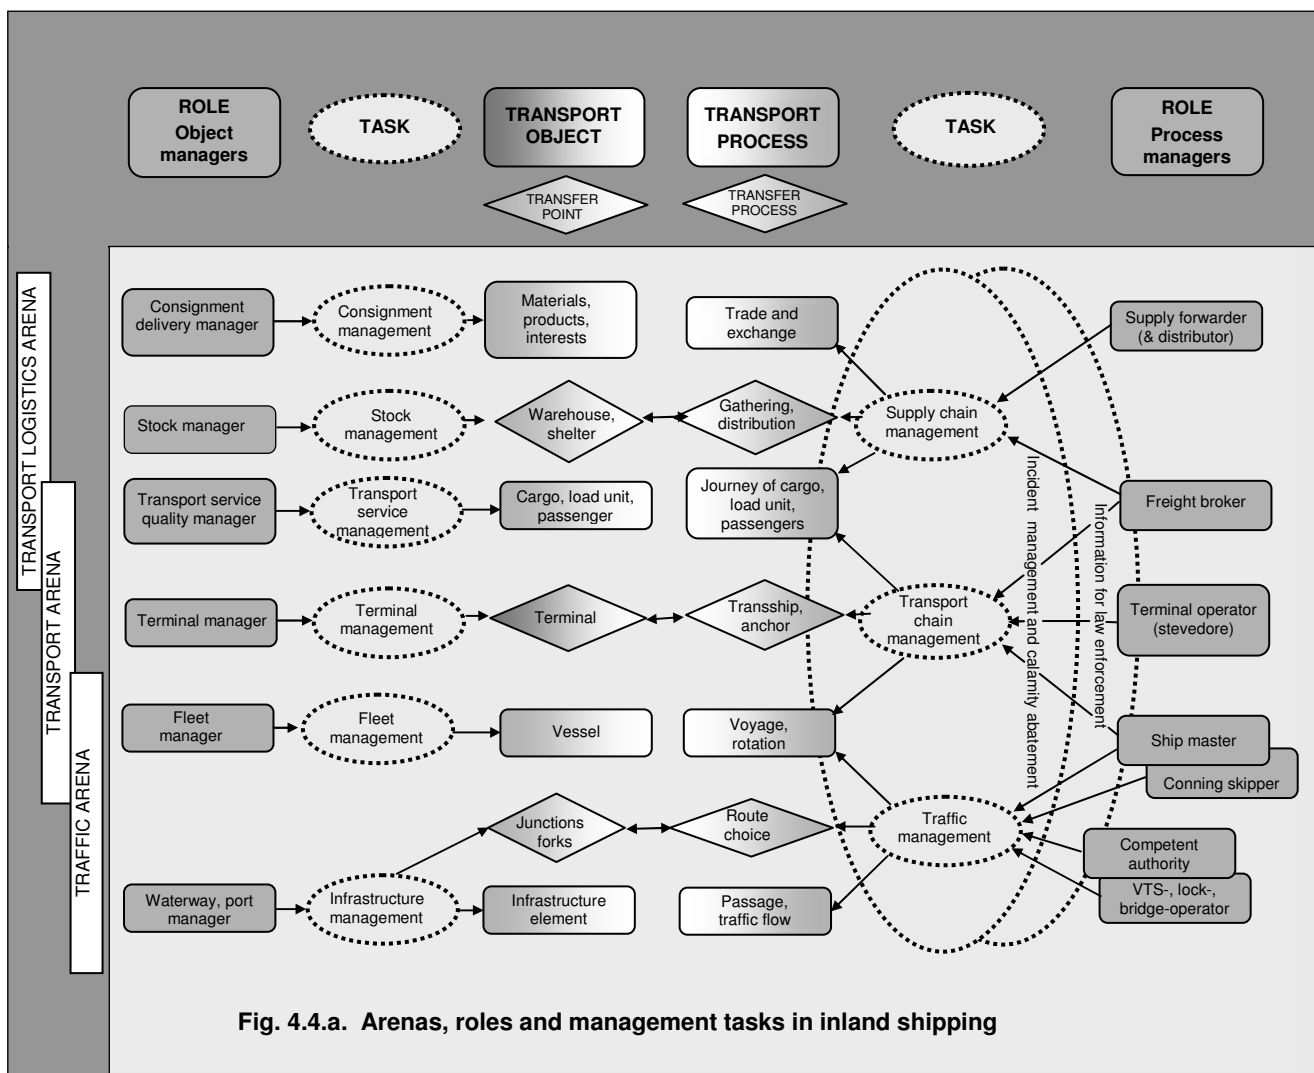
ROLE
Object managers

TASK

TRANSPORT OBJECT

TRANSPORT PROCESS

TASK

ROLE
Process managers

TRANSFER POINT

TRANSFER PROCESS

TRANSPORT LOGISTICS ARENA

TRANSPORT ARENA

TRAFFIC ARENA

Consignment delivery manager

Consignment management

Materials, products, interests

Trade and exchange

Supply forwarder (& distributor)

Stock manager

Stock management

Warehouse, shelter

Gathering, distribution

Supply chain management

Transport service quality manager

Transport service management

Cargo, load unit, passenger

Journey of cargo, load unit, passengers

Freight broker

Incident management and calamity abatement

Information for law enforcement

Terminal manager

Terminal management

Terminal

Transship, anchor

Transport chain management

Terminal operator (stevedore)

Fleet manager

Fleet management

Vessel

Voyage, rotation

Ship master

Conning skipper

Junctions forks

Route choice

Traffic management

Competent authority

Waterway, port manager

Infrastructure management

Infrastructure element

Passage, traffic flow

VTS-, lock-, bridge-operator

Fig. 4.4.a. Arenas, roles and management tasks in inland shipping